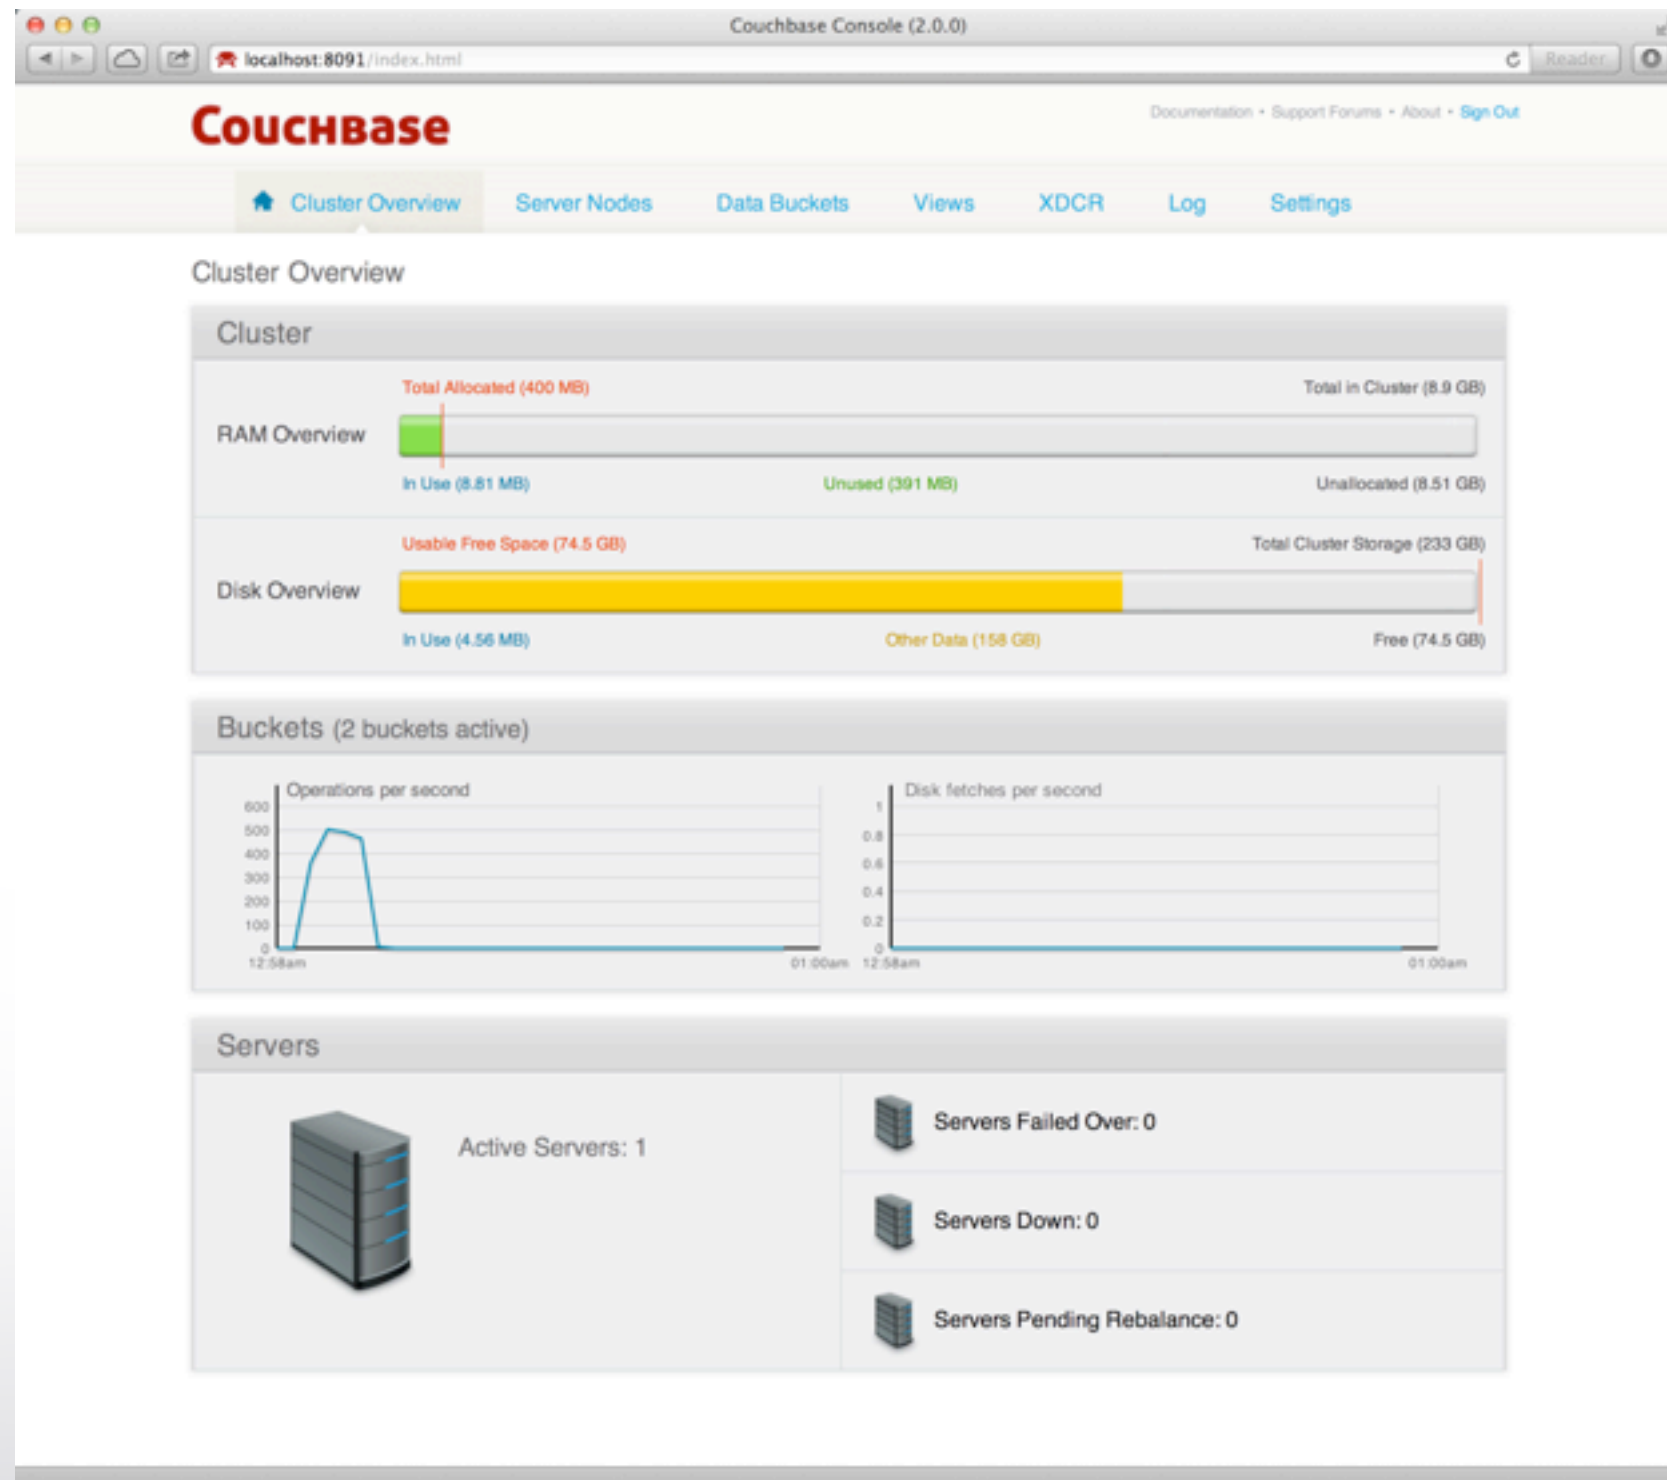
Couchbase Console (2.0.0)

localhost:8091/index.html

Reader

COUCHBASE

Documentation • Support Forums • About • Sign Out

Cluster Overview Server Nodes Data Buckets Views XDCR Log Settings

Cluster Overview

Cluster

Total Allocated (400 MB) Total in Cluster (8.9 GB)

RAM Overview

In Use (8.81 MB) Unused (391 MB) Unallocated (8.51 GB)

Usable Free Space (74.5 GB) Total Cluster Storage (233 GB)

Disk Overview

In Use (4.56 MB) Other Data (158 GB) Free (74.5 GB)

Buckets (2 buckets active)

Operations per second

600
500
400
300
200
100
0
12:58am 01:00am

Disk fetches per second

1
0.8
0.6
0.4
0.2
0
12:58am 01:00am

Servers

Active Servers: 1

Servers Failed Over: 0

Servers Down: 0

Servers Pending Rebalance: 0